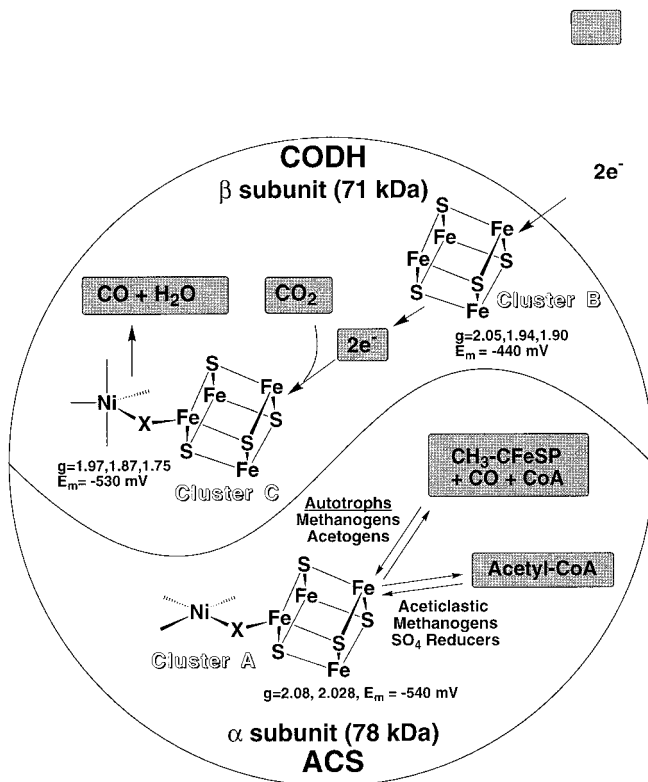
CODH
β subunit (71 kDa)

$2e^-$

S Fe Fe Fe S S S Fe

Cluster B

g=2.05,1.94,1.90
$E_m$= -440 mV

CO + $H_2O$

$CO_2$

$2e^-$

Ni X Fe S Fe Fe S S S Fe

g=1.97,1.87,1.75
$E_m$= -530 mV

Cluster C

$CH_3$-CFeSP
+ CO + CoA

Autotrophs
Methanogens
Acetogens

Acetyl-CoA

Aceticlastic
Methanogens
$SO_4$ Reducers

Ni X Fe S Fe Fe S S S Fe

Cluster A

g=2.08, 2.028, $E_m$ = -540 mV

α subunit (78 kDa)
ACS